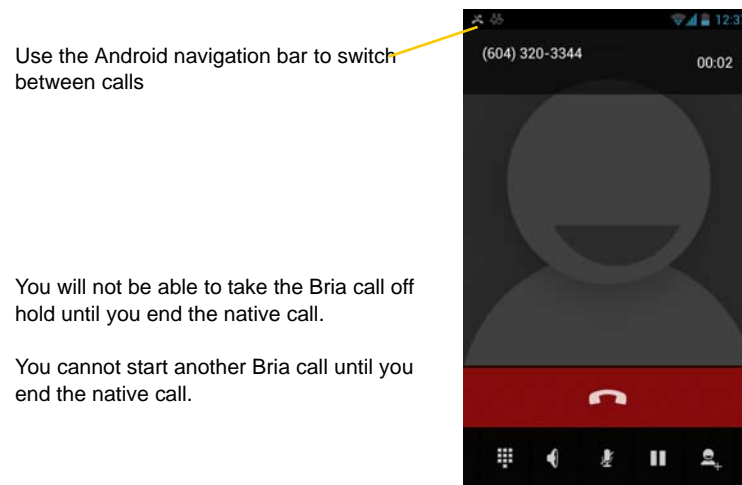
Use the Android navigation bar to switch between calls

You will not be able to take the Bria call off hold until you end the native call.

You cannot start another Bria call until you end the native call.

12:3

(604) 320-3344

00:02